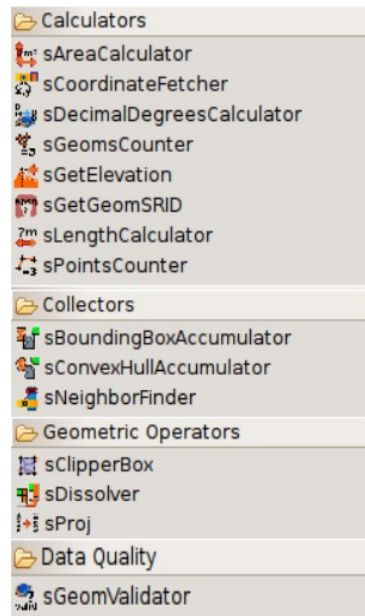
Calculators
sAreaCalculator
sCoordinateFetcher
sDecimalDegreesCalculator
sGeomsCounter
sGetElevation
sGetGeomSRID
sLengthCalculator
sPointsCounter
Collectors
sBoundingBoxAccumulator
sConvexHullAccumulator
sNeighborFinder
Geometric Operators
sClipperBox
sDissolver
sProj
Data Quality
sGeomValidator